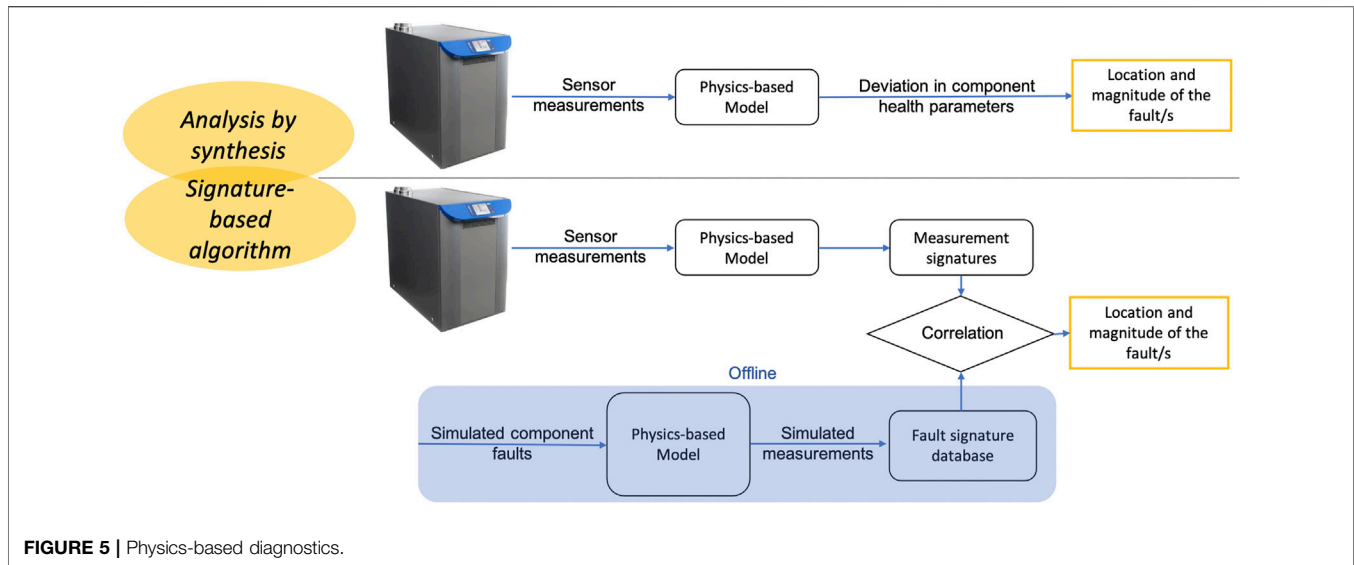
Analysis by synthesis

Sensor measurements

Physics-based Model

Deviation in component health parameters

Location and magnitude of the fault/s

Signature-based algorithm

Sensor measurements

Physics-based Model

Measurement signatures

Correlation

Location and magnitude of the fault/s

Offline

Simulated component faults

Physics-based Model

Simulated measurements

Fault signature database

FIGURE 5 | Physics-based diagnostics.